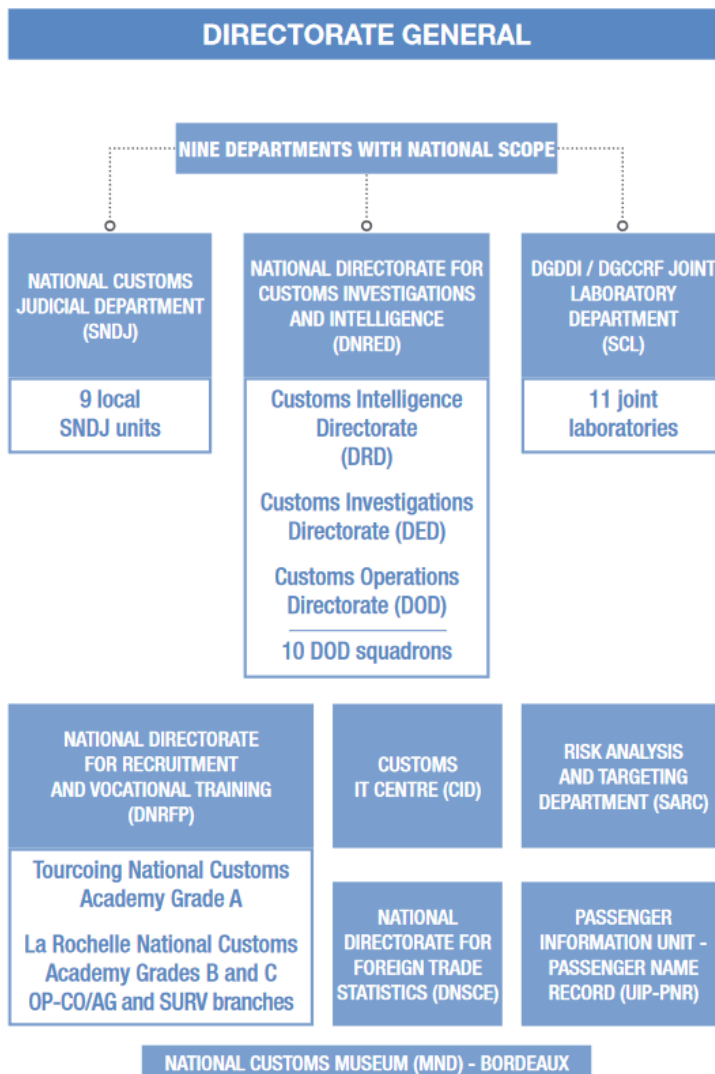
DIRECTORATE GENERAL

NINE DEPARTMENTS WITH NATIONAL SCOPE

NATIONAL CUSTOMS JUDICIAL DEPARTMENT (SNDJ)

9 local SNDJ units

NATIONAL DIRECTORATE FOR CUSTOMS INVESTIGATIONS AND INTELLIGENCE (DNRED)

Customs Intelligence Directorate (DRD)

Customs Investigations Directorate (DED)

Customs Operations Directorate (DOD)

10 DOD squadrons

DGDDI / DGCCRF JOINT LABORATORY DEPARTMENT (SCL)

11 joint laboratories

NATIONAL DIRECTORATE FOR RECRUITMENT AND VOCATIONAL TRAINING (DNRFP)

Tourcoing National Customs Academy Grade A

La Rochelle National Customs Academy Grades B and C OP-CO/AG and SURV branches

CUSTOMS IT CENTRE (CID)

RISK ANALYSIS AND TARGETING DEPARTMENT (SARC)

NATIONAL DIRECTORATE FOR FOREIGN TRADE STATISTICS (DNSCE)

PASSENGER INFORMATION UNIT - PASSENGER NAME RECORD (UIP-PNR)

NATIONAL CUSTOMS MUSEUM (MND) - BORDEAUX